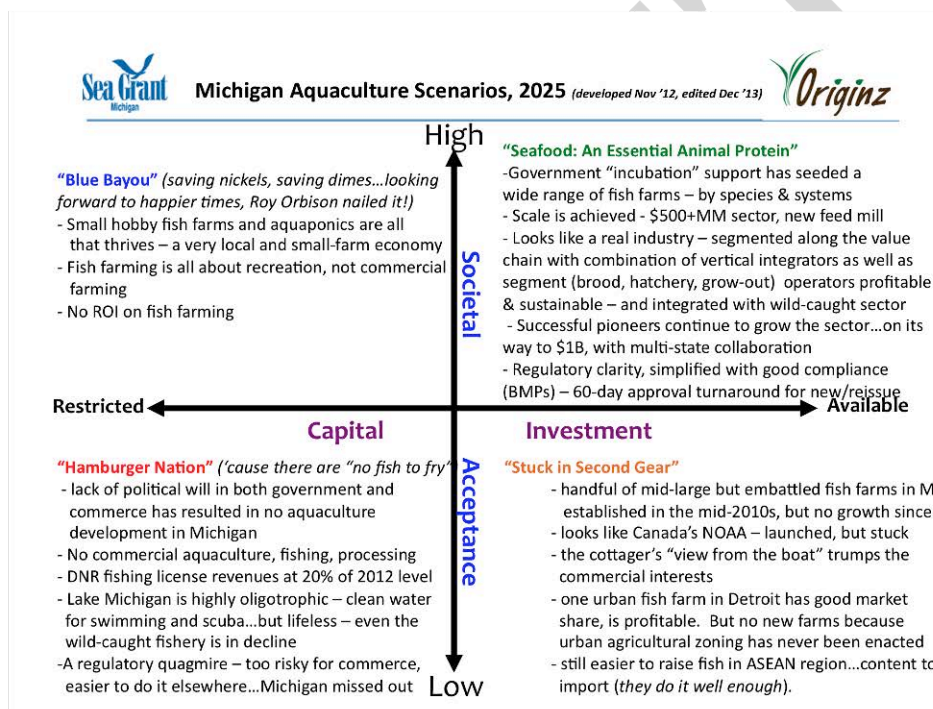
Sea Grant Michigan

Michigan Aquaculture Scenarios, 2025 (developed Nov '12, edited Dec '13)

Originz

High

"Blue Bayou" (saving nickels, saving dimes…looking forward to happier times, Roy Orbison nailed it!)
- Small hobby fish farms and aquaponics are all that thrives – a very local and small-farm economy
- Fish farming is all about recreation, not commercial farming
- No ROI on fish farming

"Seafood: An Essential Animal Protein"
-Government "incubation" support has seeded a wide range of fish farms – by species & systems
- Scale is achieved - \$500+MM sector, new feed mill
- Looks like a real industry – segmented along the value chain with combination of vertical integrators as well as segment (brood, hatchery, grow-out) operators profitable & sustainable – and integrated with wild-caught sector
- Successful pioneers continue to grow the sector…on its way to \$1B, with multi-state collaboration
- Regulatory clarity, simplified with good compliance (BMPs) – 60-day approval turnaround for new/reissue

Societal

Restricted

Available

Capital

Investment

Acceptance

"Hamburger Nation" ('cause there are "no fish to fry")
- lack of political will in both government and commerce has resulted in no aquaculture development in Michigan
- No commercial aquaculture, fishing, processing
- DNR fishing license revenues at 20% of 2012 level
- Lake Michigan is highly oligotrophic – clean water for swimming and scuba…but lifeless – even the wild-caught fishery is in decline
-A regulatory quagmire – too risky for commerce, easier to do it elsewhere…Michigan missed out

"Stuck in Second Gear"
- handful of mid-large but embattled fish farms in M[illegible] established in the mid-2010s, but no growth since
- looks like Canada's NOAA – launched, but stuck
- the cottager's "view from the boat" trumps the commercial interests
- one urban fish farm in Detroit has good market share, is profitable. But no new farms because urban agricultural zoning has never been enacted
- still easier to raise fish in ASEAN region…content to import (they do it well enough).

Low